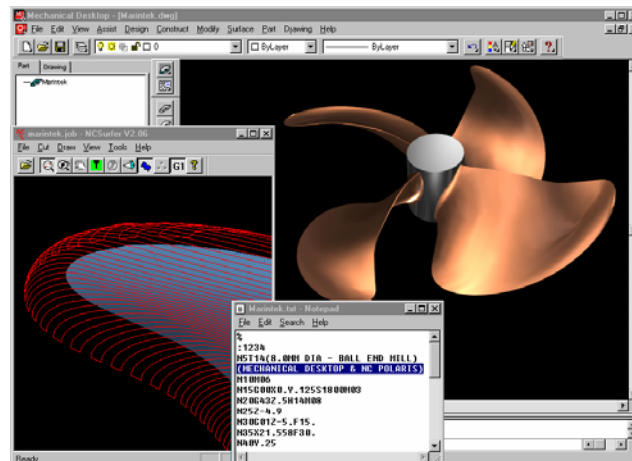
Mechanical Desktop - [Marintek.dwg]
File Edit View Assist Design Construct Modify Surface Part Drawing Help
0
ByLayer
ByLayer
Part Drawing
Marintek
marintek.job - NCSurfer V2.06
File Cut Draw View Tools Help
G1
Marintek.txt - Notepad
File Edit Search Help
%
:1234
N5T14(8.0MM DIA - BALL END MILL)
(MECHANICAL DESKTOP & NC POLARIS)
N10M06
N15G00X0.Y.125S1800M03
N20G43Z.5H14M08
N25Z-4.9
N30G01Z-5.F15.
N35X21.558F30.
N40Y.25
Ready